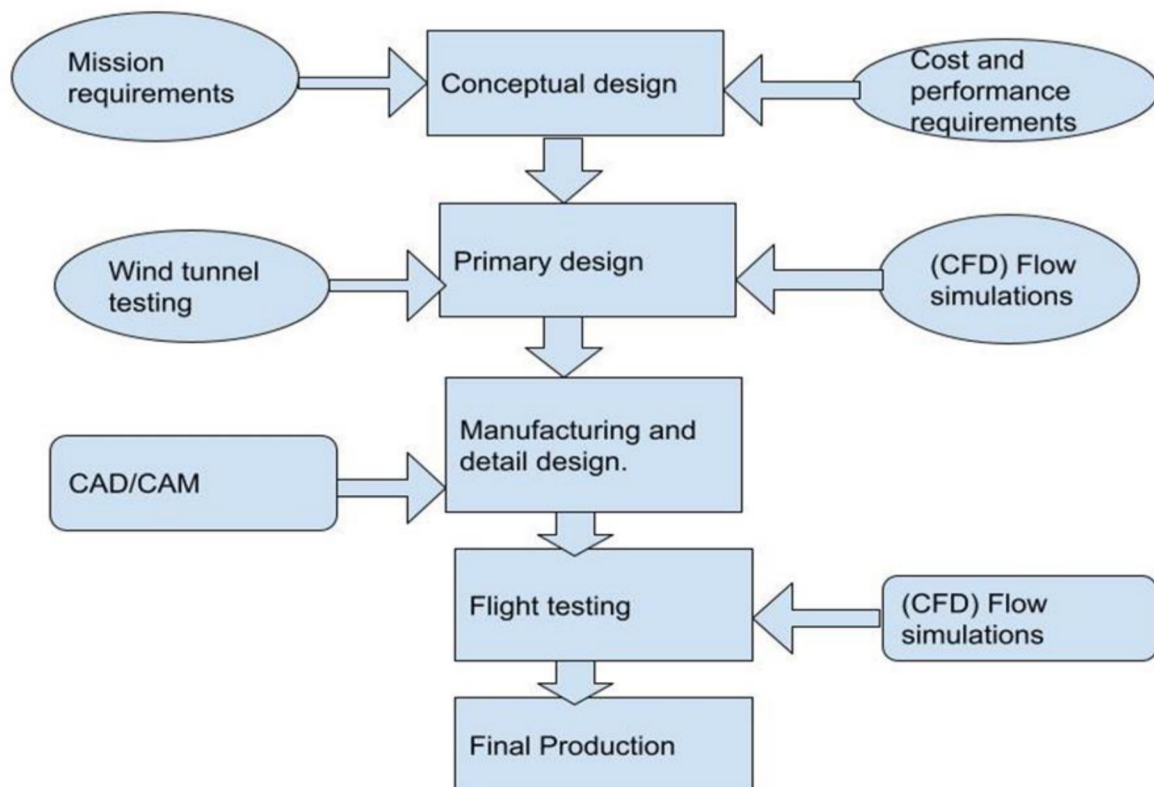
Mission requirements

Conceptual design

Cost and performance requirements

Wind tunnel testing

Primary design

(CFD) Flow simulations

CAD/CAM

Manufacturing and detail design.

Flight testing

(CFD) Flow simulations

Final Production